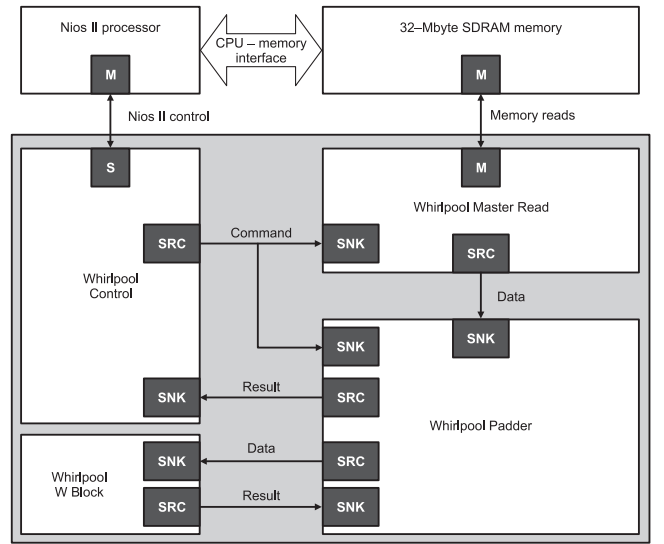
Nios II processor

M

CPU – memory interface

32–Mbyte SDRAM memory

M

Nios II control

Memory reads

S

M

Whirlpool Master Read

SRC

Command

SNK

SRC

Whirlpool Control

Data

SNK

SNK

SNK

Result

SRC

Whirlpool Padder

Whirlpool W Block

SNK

Data

SRC

SRC

Result

SNK